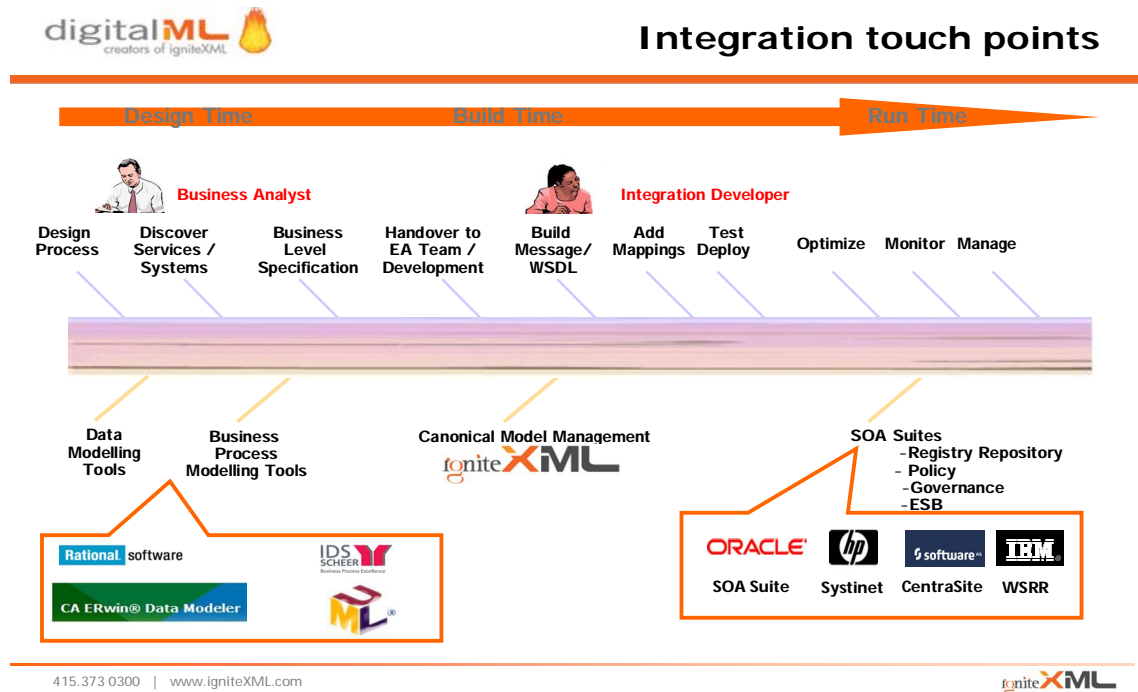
digitalML
creators of igniteXML

Integration touch points

Design Time Build Time Run Time

Business Analyst

Integration Developer

Design Process

Discover Services / Systems

Business Level Specification

Handover to EA Team / Development

Build Message/ WSDL

Add Mappings

Test Deploy

Optimize

Monitor

Manage

Data Modelling Tools

Business Process Modelling Tools

Canonical Model Management

igniteXML

SOA Suites
-Registry Repository
- Policy
-Governance
-ESB

Rational. software

IDS SCHEER
Business Process Excellence

CA ERwin® Data Modeler

UML®

ORACLE®

SOA Suite

hp

Systinet

software AG

CentraSite

IBM

WSRR

415.373 0300 | www.igniteXML.com

igniteXML